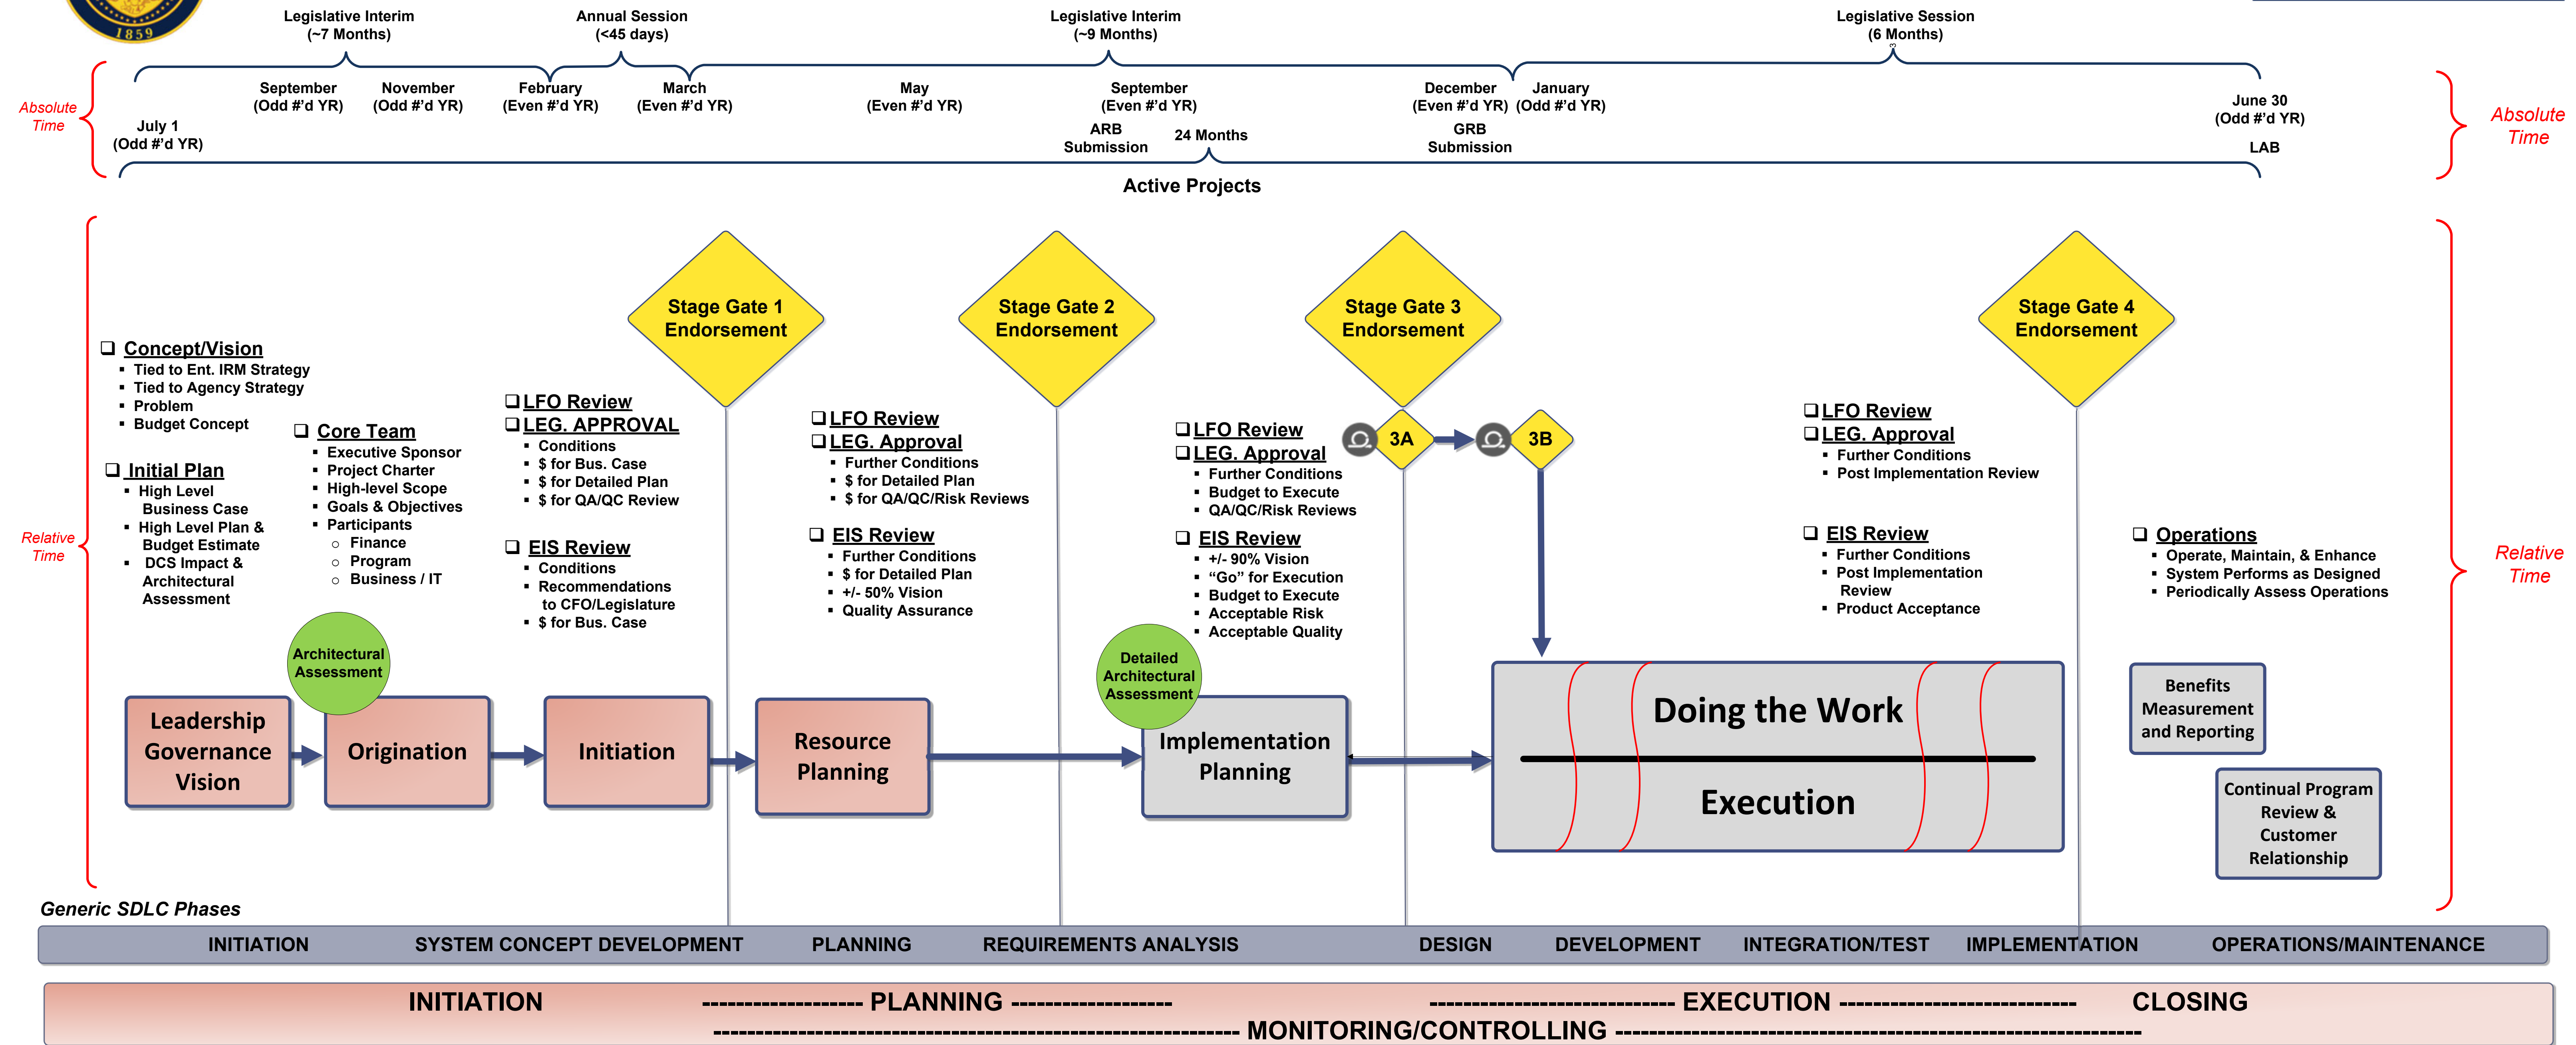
1859

Legislative Interim
(~7 Months)

Annual Session
(<45 days)

Legislative Interim
(~9 Months)

Legislative Session
(6 Months)

Absolute Time

July 1
(Odd #'d YR)

September
(Odd #'d YR)

November
(Odd #'d YR)

February
(Even #'d YR)

March
(Even #'d YR)

May
(Even #'d YR)

September
(Even #'d YR)

ARB
Submission

24 Months

December
(Even #'d YR)

GRB
Submission

January
(Odd #'d YR)

June 30
(Odd #'d YR)

LAB

Absolute Time

Active Projects

Relative Time

❑ Concept/Vision
▪ Tied to Ent. IRM Strategy
▪ Tied to Agency Strategy
▪ Problem
▪ Budget Concept

❑ Initial Plan
▪ High Level Business Case
▪ High Level Plan & Budget Estimate
▪ DCS Impact & Architectural Assessment

❑ Core Team
▪ Executive Sponsor
▪ Project Charter
▪ High-level Scope
▪ Goals & Objectives
▪ Participants
○ Finance
○ Program
○ Business / IT

Stage Gate 1 Endorsement

❑ LFO Review
❑ LEG. APPROVAL
▪ Conditions
▪ $ for Bus. Case
▪ $ for Detailed Plan
▪ $ for QA/QC Review

❑ EIS Review
▪ Conditions
▪ Recommendations to CFO/Legislature
▪ $ for Bus. Case

Stage Gate 2 Endorsement

❑ LFO Review
❑ LEG. Approval
▪ Further Conditions
▪ $ for Detailed Plan
▪ $ for QA/QC/Risk Reviews

❑ EIS Review
▪ Further Conditions
▪ $ for Detailed Plan
▪ +/- 50% Vision
▪ Quality Assurance

Stage Gate 3 Endorsement

❑ LFO Review
❑ LEG. Approval
▪ Further Conditions
▪ Budget to Execute
▪ QA/QC/Risk Reviews

❑ EIS Review
▪ +/- 90% Vision
▪ "Go" for Execution
▪ Budget to Execute
▪ Acceptable Risk
▪ Acceptable Quality

3A

3B

Stage Gate 4 Endorsement

❑ LFO Review
❑ LEG. Approval
▪ Further Conditions
▪ Post Implementation Review

❑ EIS Review
▪ Further Conditions
▪ Post Implementation Review
▪ Product Acceptance

❑ Operations
▪ Operate, Maintain, & Enhance
▪ System Performs as Designed
▪ Periodically Assess Operations

Relative Time

Architectural Assessment

Leadership Governance Vision

Origination

Initiation

Resource Planning

Detailed Architectural Assessment

Implementation Planning

Doing the Work

Execution

Benefits Measurement and Reporting

Continual Program Review & Customer Relationship

Generic SDLC Phases

INITIATION SYSTEM CONCEPT DEVELOPMENT PLANNING REQUIREMENTS ANALYSIS DESIGN DEVELOPMENT INTEGRATION/TEST IMPLEMENTATION OPERATIONS/MAINTENANCE

INITIATION ------------------- PLANNING ------------------- ----------------------------- EXECUTION ---------------------------- CLOSING
-------------------------------------------------------------- MONITORING/CONTROLLING ----------------------------------------------------------------